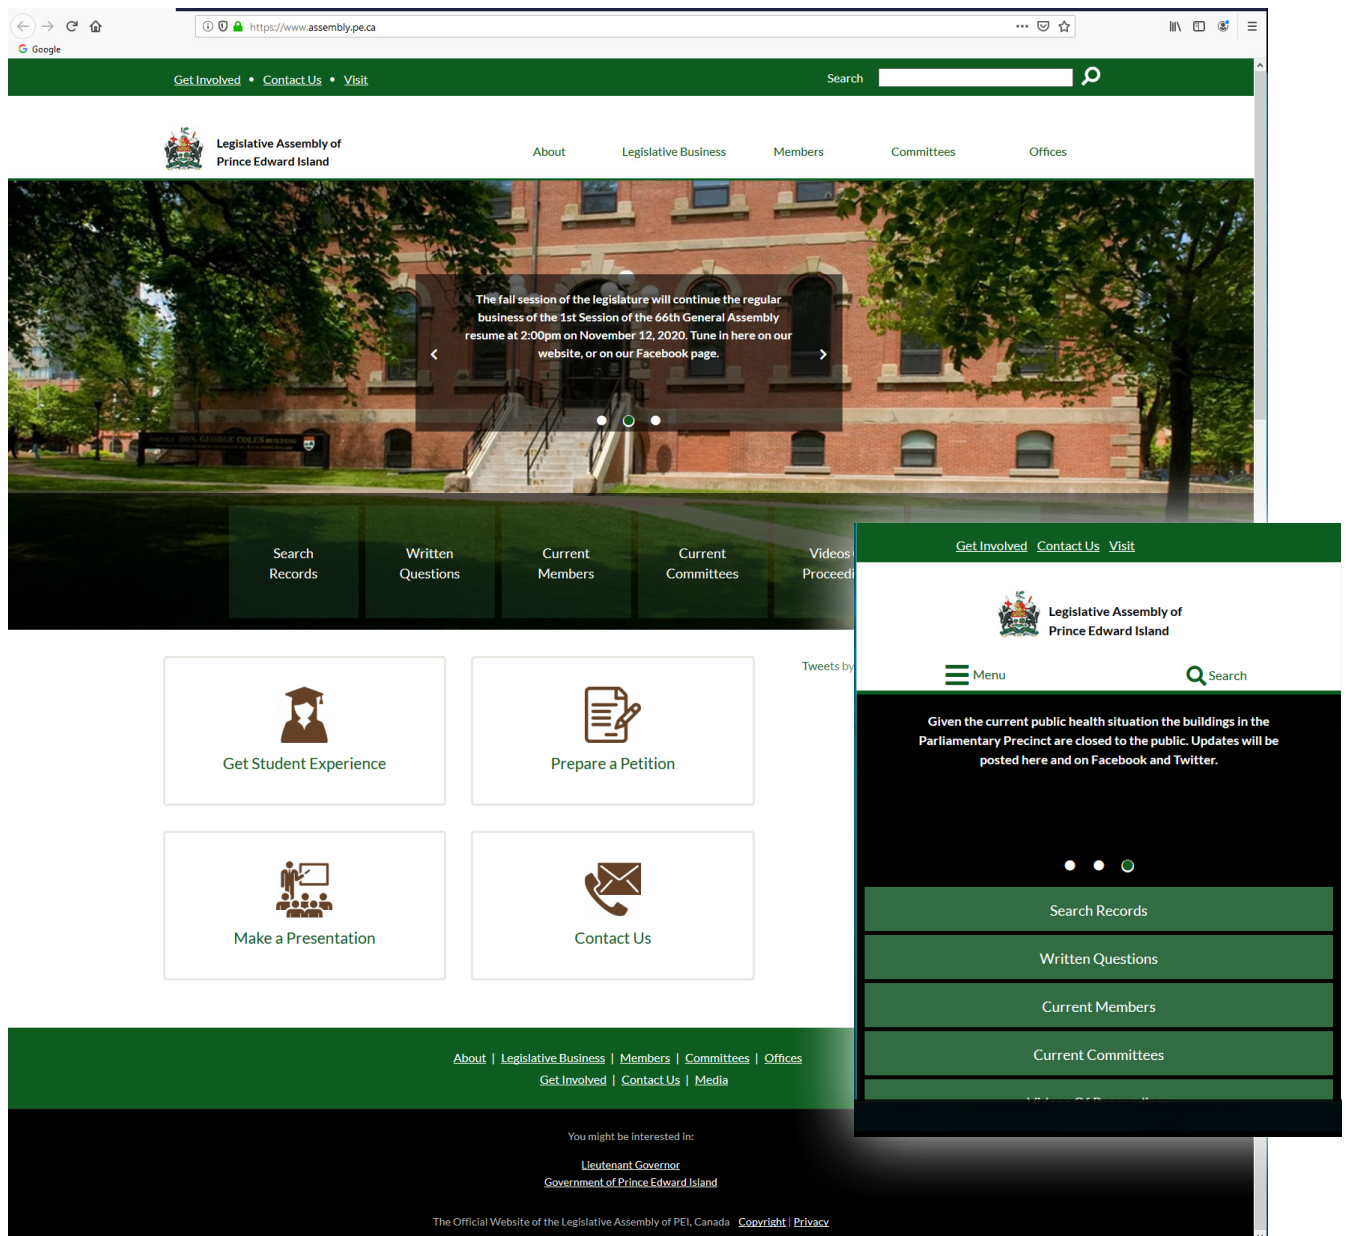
https://www.assembly.pe.ca

Google

Get Involved • Contact Us • Visit

Search

Legislative Assembly of Prince Edward Island

About Legislative Business Members Committees Offices

The fall session of the legislature will continue the regular business of the 1st Session of the 66th General Assembly resume at 2:00pm on November 12, 2020. Tune in here on our website, or on our Facebook page.

Search Records

Written Questions

Current Members

Current Committees

Videos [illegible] Proceedi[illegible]

Get Student Experience

Prepare a Petition

Make a Presentation

Contact Us

Tweets by

About | Legislative Business | Members | Committees | Offices

Get Involved | Contact Us | Media

You might be interested in:

Lieutenant Governor

Government of Prince Edward Island

The Official Website of the Legislative Assembly of PEI, Canada Copyright | Privacy

Get Involved Contact Us Visit

Legislative Assembly of Prince Edward Island

Menu

Search

Given the current public health situation the buildings in the Parliamentary Precinct are closed to the public. Updates will be posted here and on Facebook and Twitter.

Search Records

Written Questions

Current Members

Current Committees

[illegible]